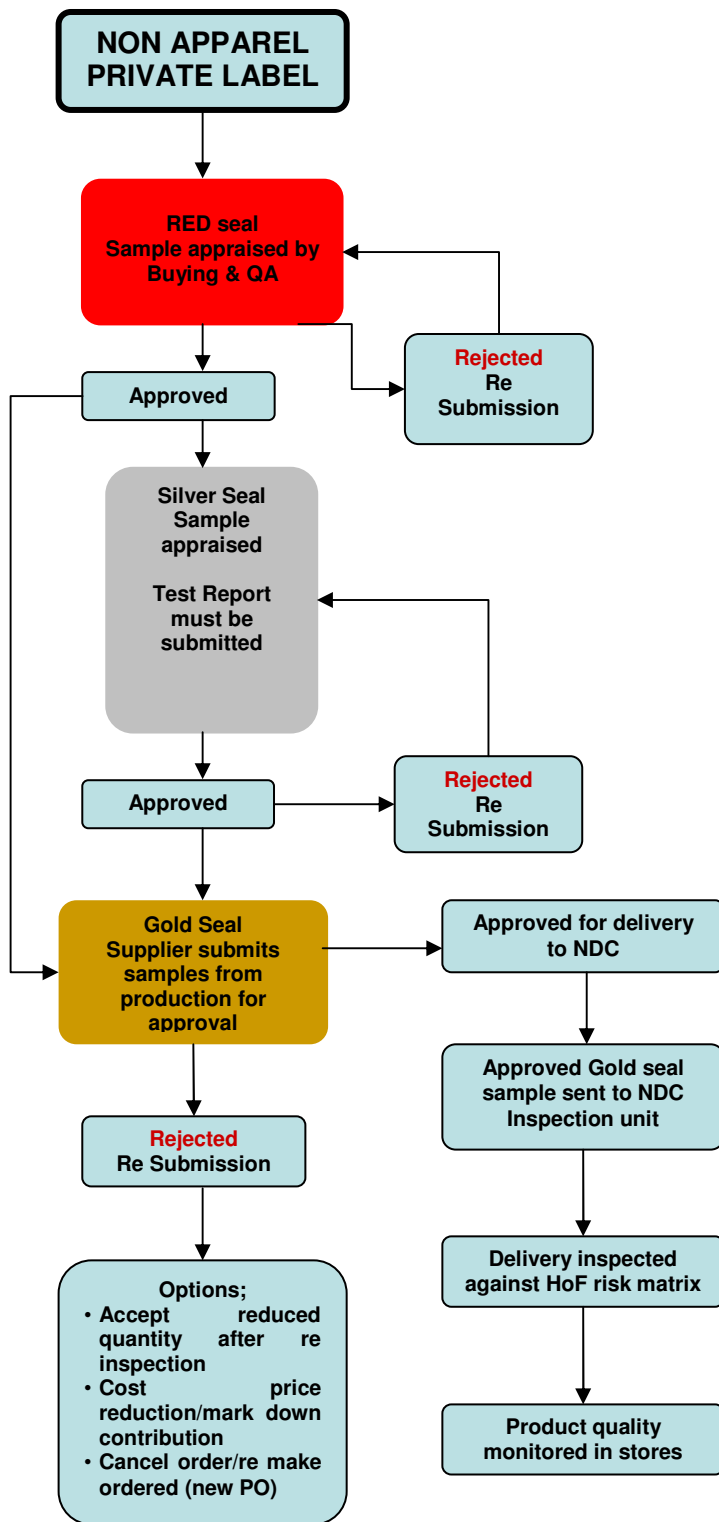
NON APPAREL PRIVATE LABEL

RED seal
Sample appraised by Buying & QA

Rejected
Re Submission

Approved

Silver Seal Sample appraised

Test Report must be submitted

Approved

Rejected
Re Submission

Gold Seal
Supplier submits samples from production for approval

Approved for delivery to NDC

Approved Gold seal sample sent to NDC Inspection unit

Delivery inspected against HoF risk matrix

Product quality monitored in stores

Rejected
Re Submission

Options;
• Accept reduced quantity after re inspection
• Cost price reduction/mark down contribution
• Cancel order/re make ordered (new PO)